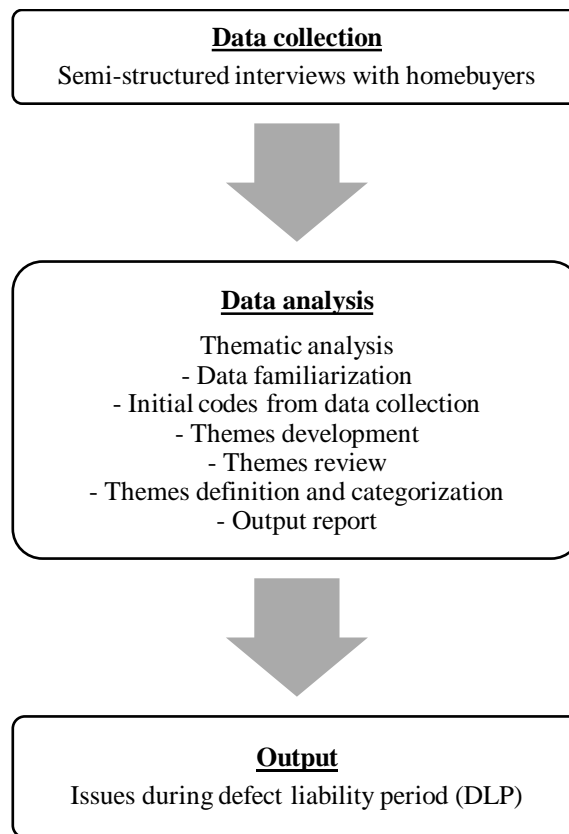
Data collection

Semi-structured interviews with homebuyers

Data analysis

Thematic analysis
- Data familiarization
- Initial codes from data collection
- Themes development
- Themes review
- Themes definition and categorization
- Output report

Output

Issues during defect liability period (DLP)